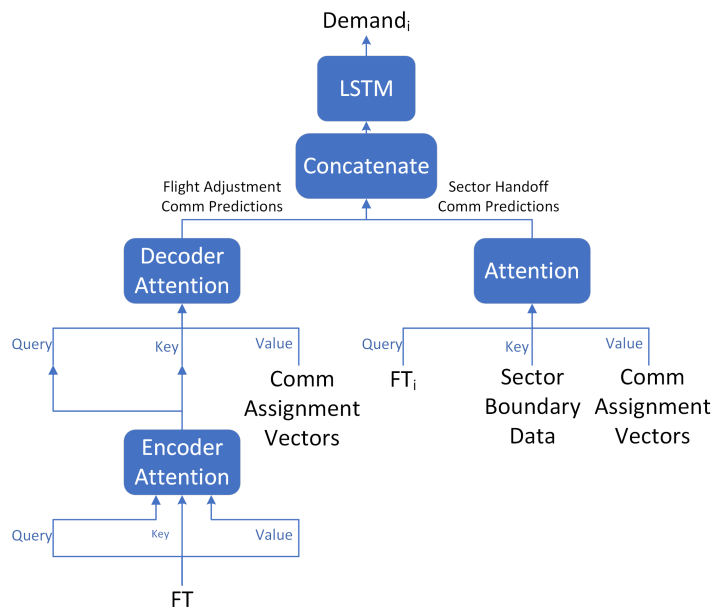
$Demand_i$

LSTM

Concatenate

Flight Adjustment Comm Predictions

Sector Handoff Comm Predictions

Decoder Attention

Attention

Query

Key

Value

Comm Assignment Vectors

Query

Key

Value

$FT_i$

Sector Boundary Data

Comm Assignment Vectors

Encoder Attention

Query

Key

Value

FT